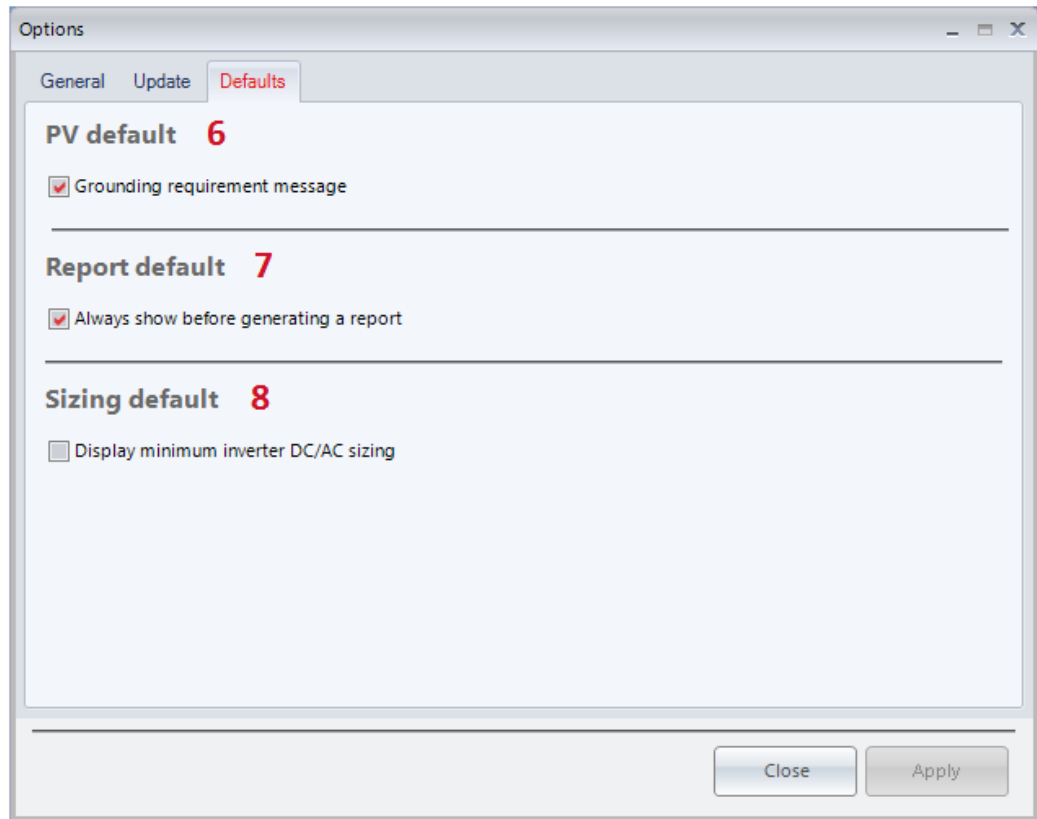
Options

General Update Defaults

PV default 6

Grounding requirement message

Report default 7

Always show before generating a report

Sizing default 8

Display minimum inverter DC/AC sizing

Close Apply